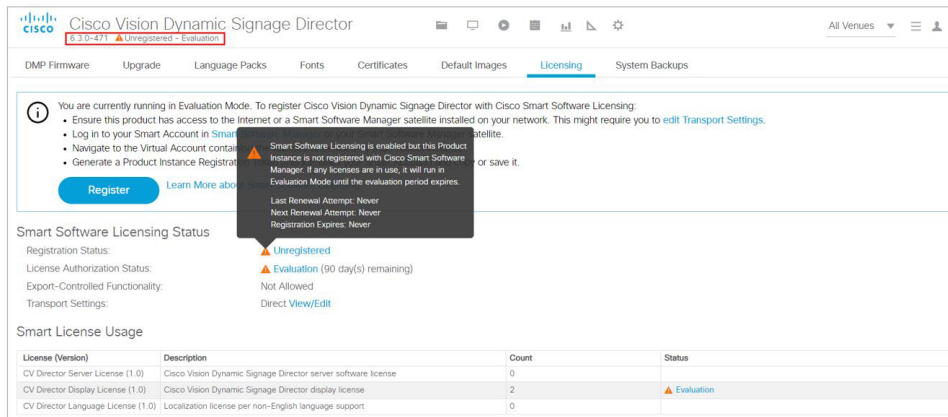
cisco Cisco Vision Dynamic Signage Director
6.3.0-471 Unregistered - Evaluation

All Venues

DMP Firmware Upgrade Language Packs Fonts Certificates Default Images Licensing System Backups

You are currently running in Evaluation Mode. To register Cisco Vision Dynamic Signage Director with Cisco Smart Software Licensing:
• Ensure this product has access to the Internet or a Smart Software Manager satellite installed on your network. This might require you to edit Transport Settings.
• Log in to your Smart Account in Smart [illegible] satellite.
• Navigate to the Virtual Account contai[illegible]
• Generate a Product Instance Registrati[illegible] or save it.

Register Learn More abo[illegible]

Smart Software Licensing is enabled but this Product Instance is not registered with Cisco Smart Software Manager. If any licenses are in use, it will run in Evaluation Mode until the evaluation period expires.

Last Renewal Attempt: Never
Next Renewal Attempt: Never
Registration Expires: Never

Smart Software Licensing Status

Registration Status: Unregistered
License Authorization Status: Evaluation (90 day(s) remaining)
Export-Controlled Functionality: Not Allowed
Transport Settings: Direct View/Edit

Smart License Usage

| License (Version) | Description | Count | Status |
|---|---|---|---|
| CV Director Server License (1.0) | Cisco Vision Dynamic Signage Director server software license | 0 | |
| CV Director Display License (1.0) | Cisco Vision Dynamic Signage Director display license | 2 | Evaluation |
| CV Director Language License (1.0) | Localization license per non-English language support | 0 | |